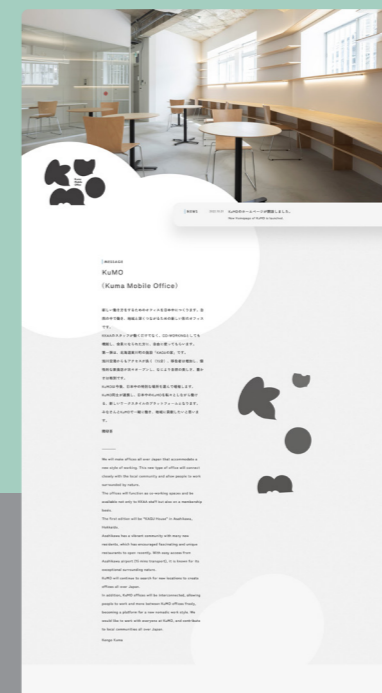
NEWS

KuMOのホームページが開設しました。

MESSAGE

KuMO
(Kuma Mobile Office)

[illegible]

隈研吾

We will make offices all over Japan that accommodate a new style of working. This new type of office will connect closely with the local community and allow people to work surrounded by nature.

The offices will function as co-working spaces and be available not only to KKAA staff but also as a membership basis.

The first station will be "KKAA House" in Asahikawa, Hokkaido.

Asahikawa has a vibrant community with many new residents, which has encouraged fascinating and unique restaurants to open recently. With easy access from Asahikawa airport (10 mins transport), it is known for its exceptional surrounding nature.

KuMO will continue its search for new locations to create offices all over Japan.

In addition, KuMO offices will be interconnected, allowing people to work and move between KuMO offices freely, becoming a platform for a new nomadic work style. We would like to work with everyone at KuMO, and contribute to local communities all over Japan.

Kengo Kuma